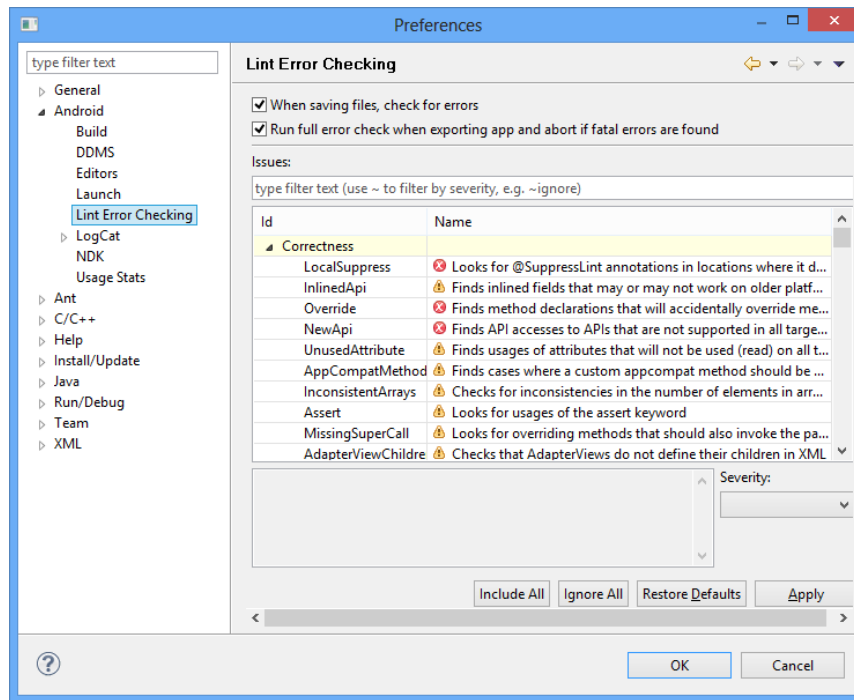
Preferences

type filter text

General
Android
Build
DDMS
Editors
Launch
Lint Error Checking
LogCat
NDK
Usage Stats
Ant
C/C++
Help
Install/Update
Java
Run/Debug
Team
XML

Lint Error Checking

When saving files, check for errors
Run full error check when exporting app and abort if fatal errors are found

Issues:

type filter text (use ~ to filter by severity, e.g. ~ignore)

| Id | Name |
|---|---|
| Correctness | |
| LocalSuppress | Looks for @SuppressLint annotations in locations where it d... |
| InlinedApi | Finds inlined fields that may or may not work on older platf... |
| Override | Finds method declarations that will accidentally override me... |
| NewApi | Finds API accesses to APIs that are not supported in all targe... |
| UnusedAttribute | Finds usages of attributes that will not be used (read) on all t... |
| AppCompatMethod | Finds cases where a custom appcompat method should be ... |
| InconsistentArrays | Checks for inconsistencies in the number of elements in arr... |
| Assert | Looks for usages of the assert keyword |
| MissingSuperCall | Looks for overriding methods that should also invoke the pa... |
| AdapterViewChildre | Checks that AdapterViews do not define their children in XML |

Severity:

Include All
Ignore All
Restore Defaults
Apply

OK
Cancel